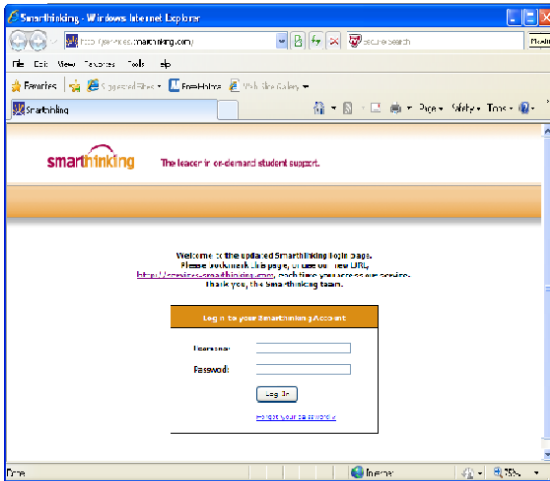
Smarthinking - Windows Internet Explorer

http://services.smarthinking.com/

secure search

File Edit View Favorites Tools Help

Favorites Suggested Sites Free Hotmail Web Slice Gallery

Smarthinking

Page Safety Tools

smarthinking The leader in on-demand student support.

Welcome to the updated Smarthinking login page. Please bookmark this page, or use the new URL, https://services.smarthinking.com, each time you access our service. Thank you, the Smarthinking team.

Log in to your Smarthinking Account

Username:

Password:

Log In

Forgot your password?

Done

Internet

75%